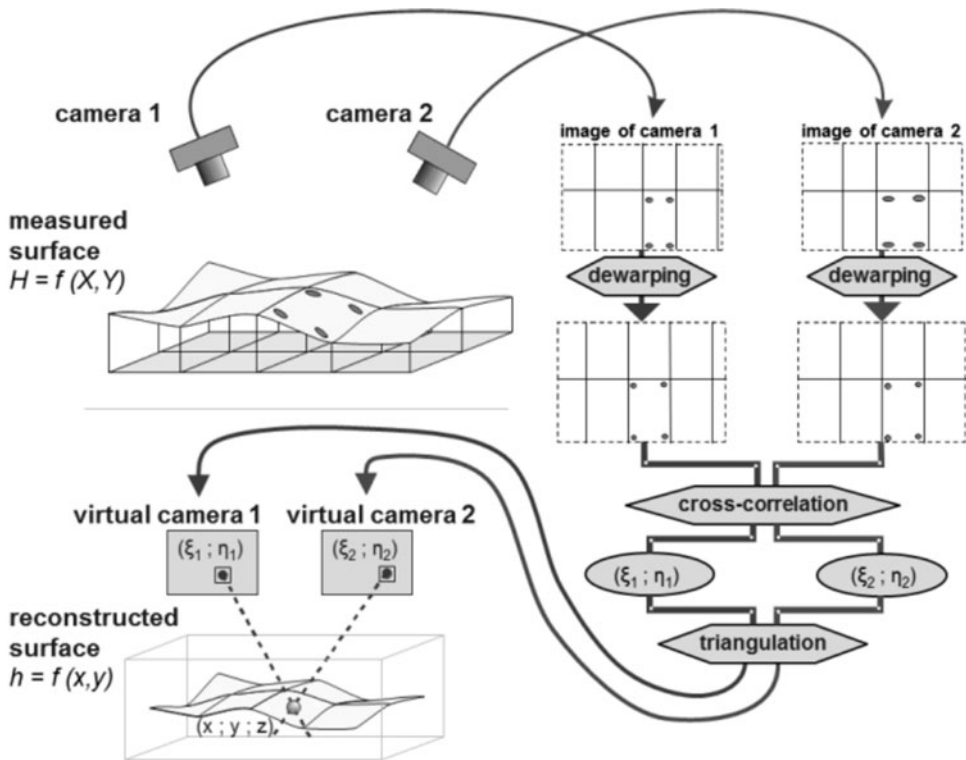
camera 1

camera 2

image of camera 1

image of camera 2

measured surface
$H = f(X,Y)$

dewarping

dewarping

cross-correlation

virtual camera 1

virtual camera 2

$(\xi_1 ; \eta_1)$

$(\xi_2 ; \eta_2)$

$(\xi_1 ; \eta_1)$

$(\xi_2 ; \eta_2)$

reconstructed surface
$h = f(x,y)$

triangulation

$(x ; y ; z)$